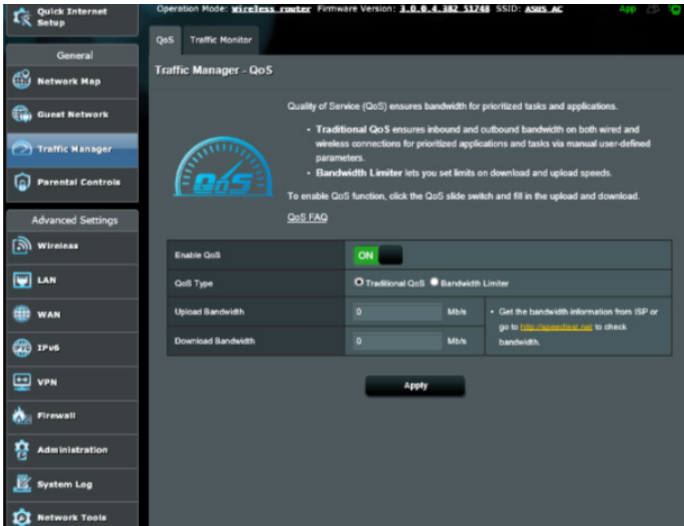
Quick Internet Setup

General

Network Map

Guest Network

Traffic Manager

Parental Controls

Advanced Settings

Wireless

LAN

WAN

IPv6

VPN

Firewall

Administration

System Log

Network Tools

Operation Mode: Wireless router Firmware Version: 3.0.0.4.382_51748 SSID: ASUS_AC

App

QoS Traffic Monitor

Traffic Manager - QoS

QoS

Quality of Service (QoS) ensures bandwidth for prioritized tasks and applications.

• Traditional QoS ensures inbound and outbound bandwidth on both wired and wireless connections for prioritized applications and tasks via manual user-defined parameters.

• Bandwidth Limiter lets you set limits on download and upload speeds.

To enable QoS function, click the QoS slide switch and fill in the upload and download.

QoS FAQ

| | | |
|---|---|---|
| Enable QoS | ON | |
| QoS Type | Traditional QoS Bandwidth Limiter | |
| Upload Bandwidth | 0 Mb/s | • Get the bandwidth information from ISP or go to http://speedtest.net to check bandwidth. |
| Download Bandwidth | 0 Mb/s | |

Apply